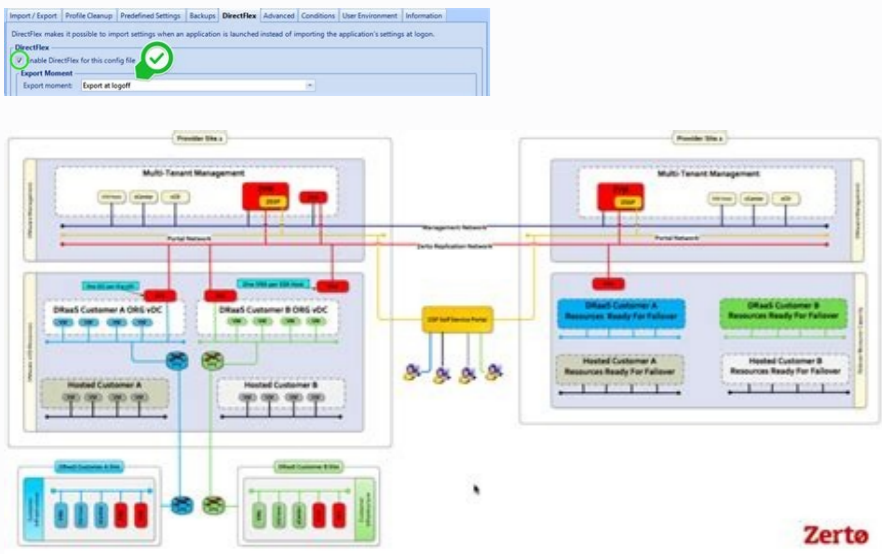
Import / Export | Profile Cleanup | Predefined Settings | Backups | DirectFlex | Advanced | Conditions | User Environment | Information

DirectFlex makes it possible to import settings when an application is launched instead of importing the application's settings at logon.

DirectFlex

Enable DirectFlex for this config file

Export Moment

Export moment: Export at logoff

Provider Site 1

Multi-Tenant Management

vCenter

ZVM

ZSSP

Management Network

Portal Network

Zerto Replication Network

DRaaS Customer A ORG vDC

DRaaS Customer B ORG vDC

VM

Hosted Customer A

Hosted Customer B

ZSP Self Service Portal

Provider Site 2

Multi-Tenant Management

ZVM

ZSSP

DRaaS Customer A
Resources Ready For Failover

DRaaS Customer B
Resources Ready For Failover

Hosted Customer A
Resources Ready For Failover

Hosted Customer B
Resources Ready For Failover

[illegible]

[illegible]

Zertø